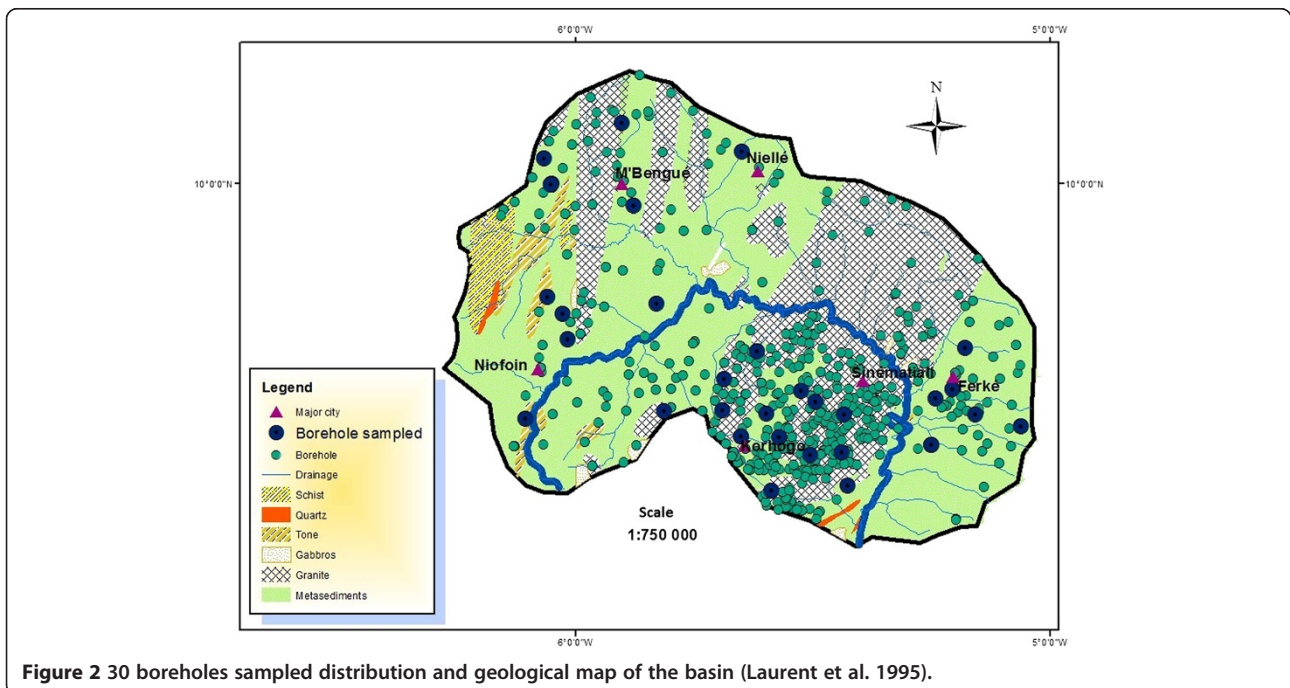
6°0'0"W

5°0'0"W

N

10°0'0"N

10°0'0"N

M'Bengué

Niellé

Niofoin

Sinematiali

Ferke

Korhogo

Legend

Major city

Borehole sampled

Borehole

Drainage

Schist

Quartz

Tone

Gabbros

Granite

Metasediments

Scale
1:750 000

6°0'0"W

5°0'0"W

**Figure 2** 30 boreholes sampled distribution and geological map of the basin (Laurent et al. 1995).